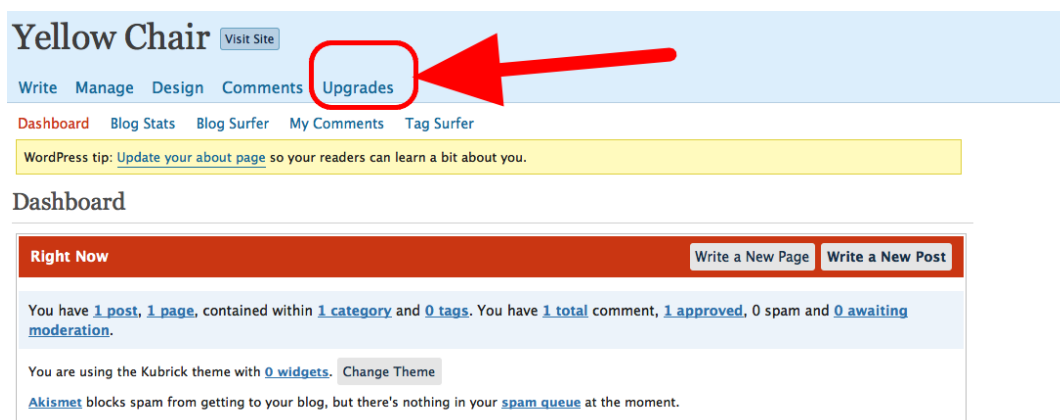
Yellow Chair Visit Site

Write Manage Design Comments Upgrades

Dashboard Blog Stats Blog Surfer My Comments Tag Surfer

WordPress tip: Update your about page so your readers can learn a bit about you.

Dashboard

Right Now

Write a New Page Write a New Post

You have 1 post, 1 page, contained within 1 category and 0 tags. You have 1 total comment, 1 approved, 0 spam and 0 awaiting moderation.

You are using the Kubrick theme with 0 widgets. Change Theme

Akismet blocks spam from getting to your blog, but there's nothing in your spam queue at the moment.